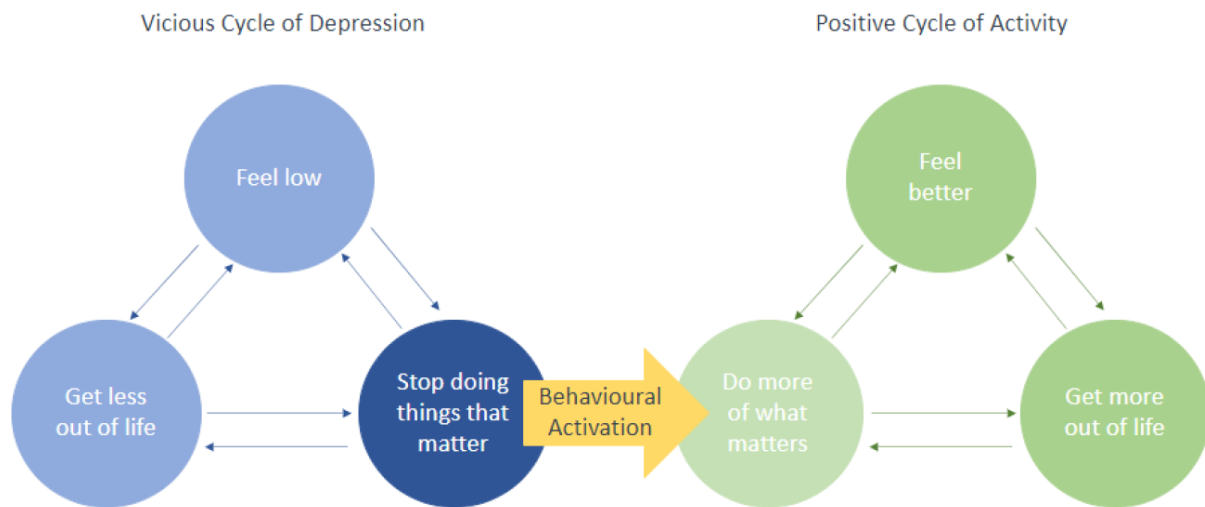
Vicious Cycle of Depression

Feel low

Get less out of life

Stop doing things that matter

Behavioural Activation

Positive Cycle of Activity

Feel better

Do more of what matters

Get more out of life